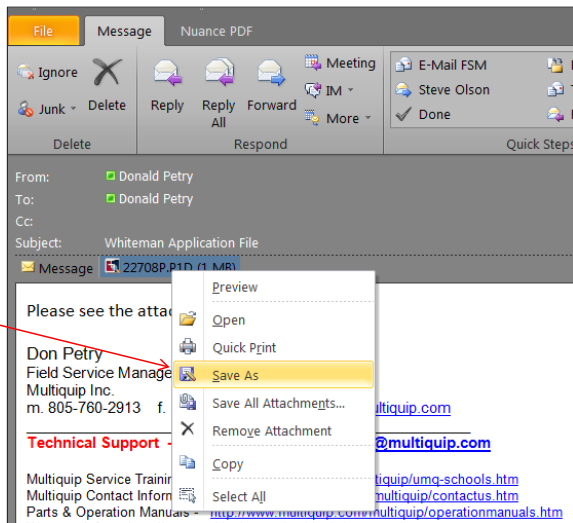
File Message Nuance PDF

Ignore
Junk
Delete
Delete

Reply
Reply All
Forward
Meeting
IM
More
Respond

E-Mail FSM
Steve Olson
Done
Quick Steps

From: Donald Petry
To: Donald Petry
Cc:
Subject: Whiteman Application File

Message 22708P.P1D (1 MB)

Please see the attac

Don Petry
Field Service Manage
Multiquip Inc.
m. 805-760-2913 f. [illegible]ultiquip.com

Technical Support - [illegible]@multiquip.com

Multiquip Service Trainin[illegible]tiquip/umq-schools.htm
Multiquip Contact Inform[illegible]multiquip/contactus.htm
Parts & Operation Manuals - http://www.multiquip.com/multiquip/operationmanuals.htm

Preview
Open
Quick Print
Save As
Save All Attachments...
Remove Attachment
Copy
Select All